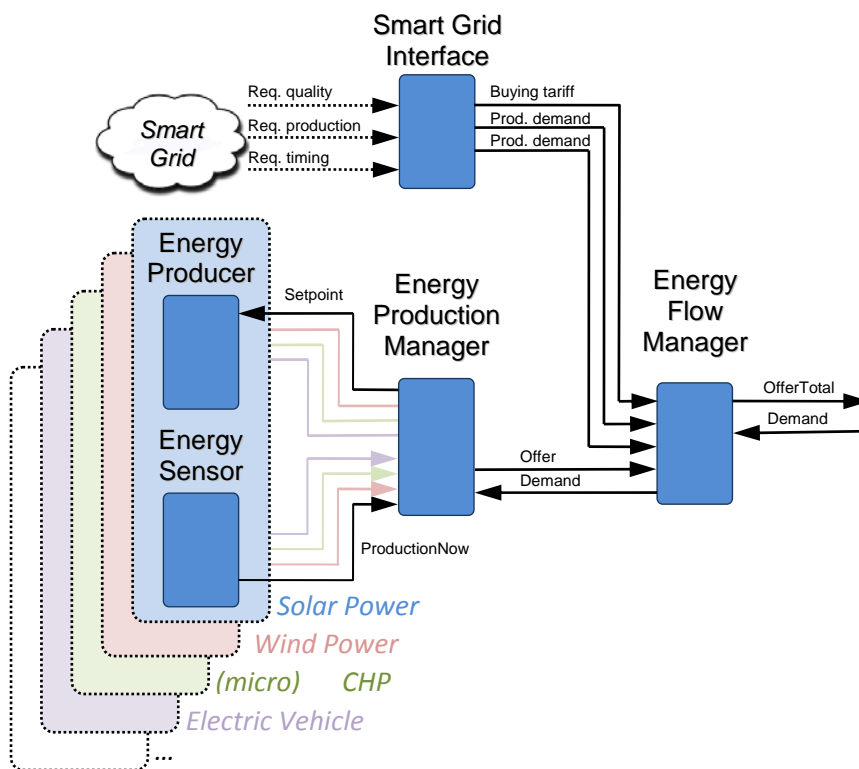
Smart Grid Interface

Smart Grid

Req. quality

Req. production

Req. timing

Buying tariff

Prod. demand

Prod. demand

Energy Producer

Setpoint

Energy Production Manager

Energy Flow Manager

OfferTotal

Demand

Energy Sensor

Offer

Demand

ProductionNow

Solar Power

Wind Power

(micro) CHP

Electric Vehicle

...